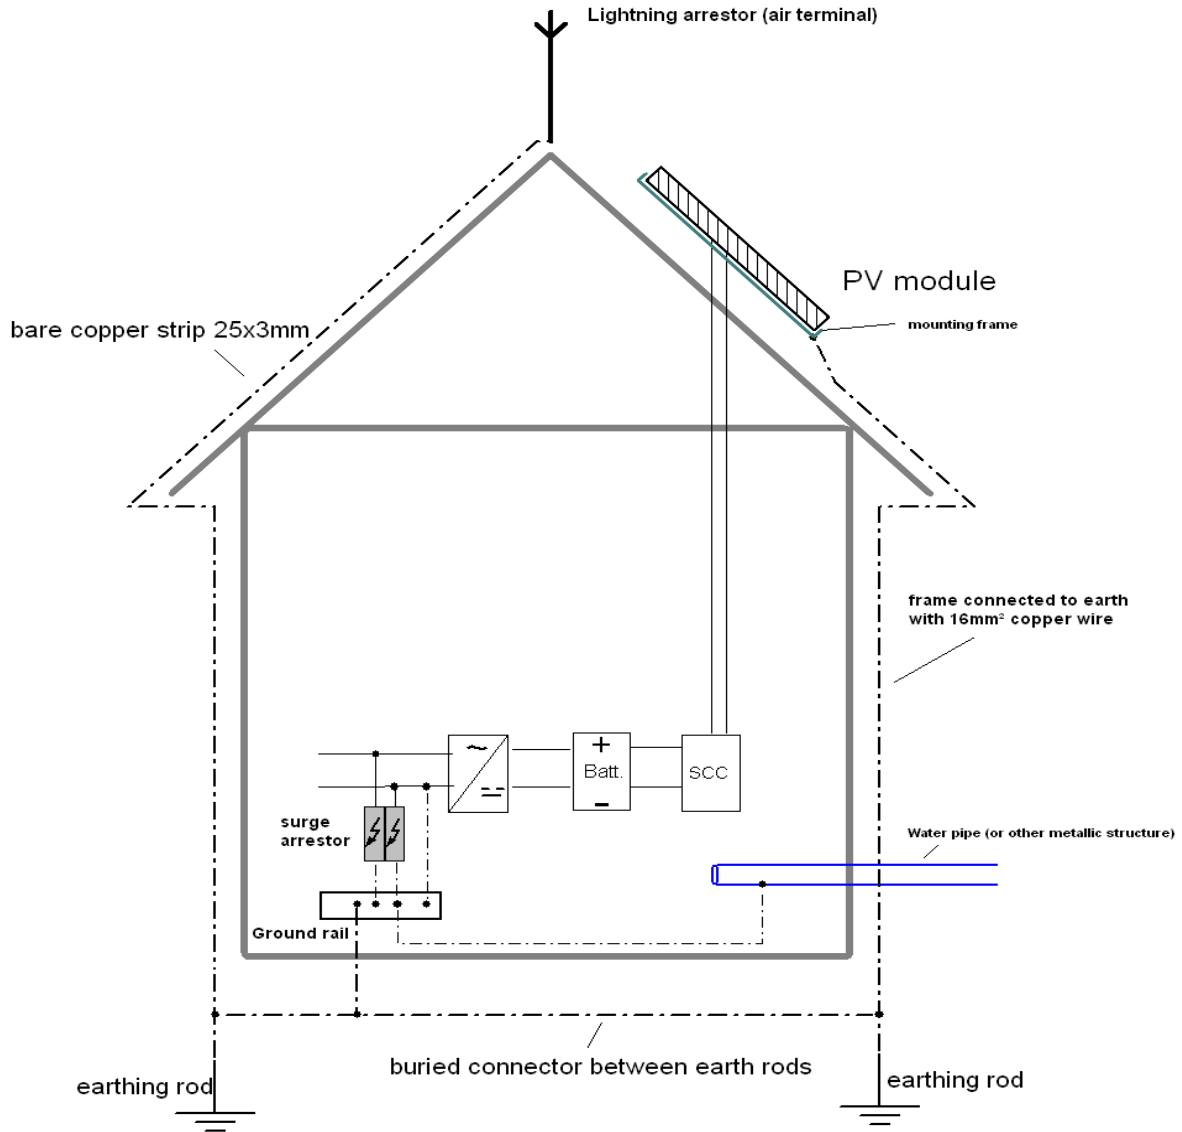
Lightning arrestor (air terminal)

PV module

mounting frame

bare copper strip 25x3mm

frame connected to earth with 16mm² copper wire

~

+

Batt.

−

SCC

surge arrestor

Water pipe (or other metallic structure)

Ground rail

buried connector between earth rods

earthing rod

earthing rod